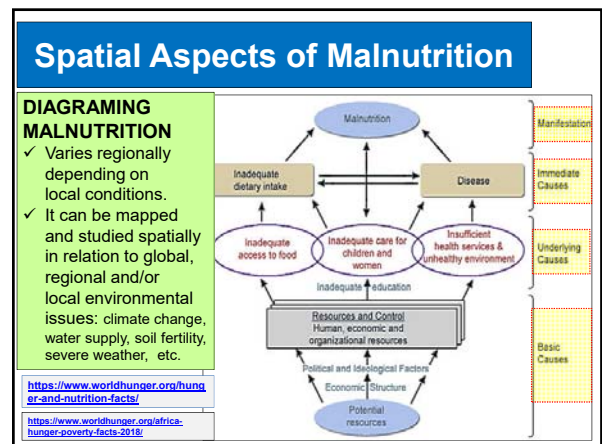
Spatial Aspects of Malnutrition

DIAGRAMING MALNUTRITION

✓ Varies regionally depending on local conditions.

✓ It can be mapped and studied spatially in relation to global, regional and/or local environmental issues: climate change, water supply, soil fertility, severe weather, etc.

https://www.worldhunger.org/hunger-and-nutrition-facts/

https://www.worldhunger.org/africa-hunger-poverty-facts-2018/

Malnutrition

Inadequate dietary intake

Disease

Inadequate access to food

Inadequate care for children and women

Insufficient health services & unhealthy environment

Inadequate education

Resources and Control
Human, economic and organizational resources

Political and Ideological Factors

Economic Structure

Potential resources

Manifestation

Immediate Causes

Underlying Causes

Basic Causes